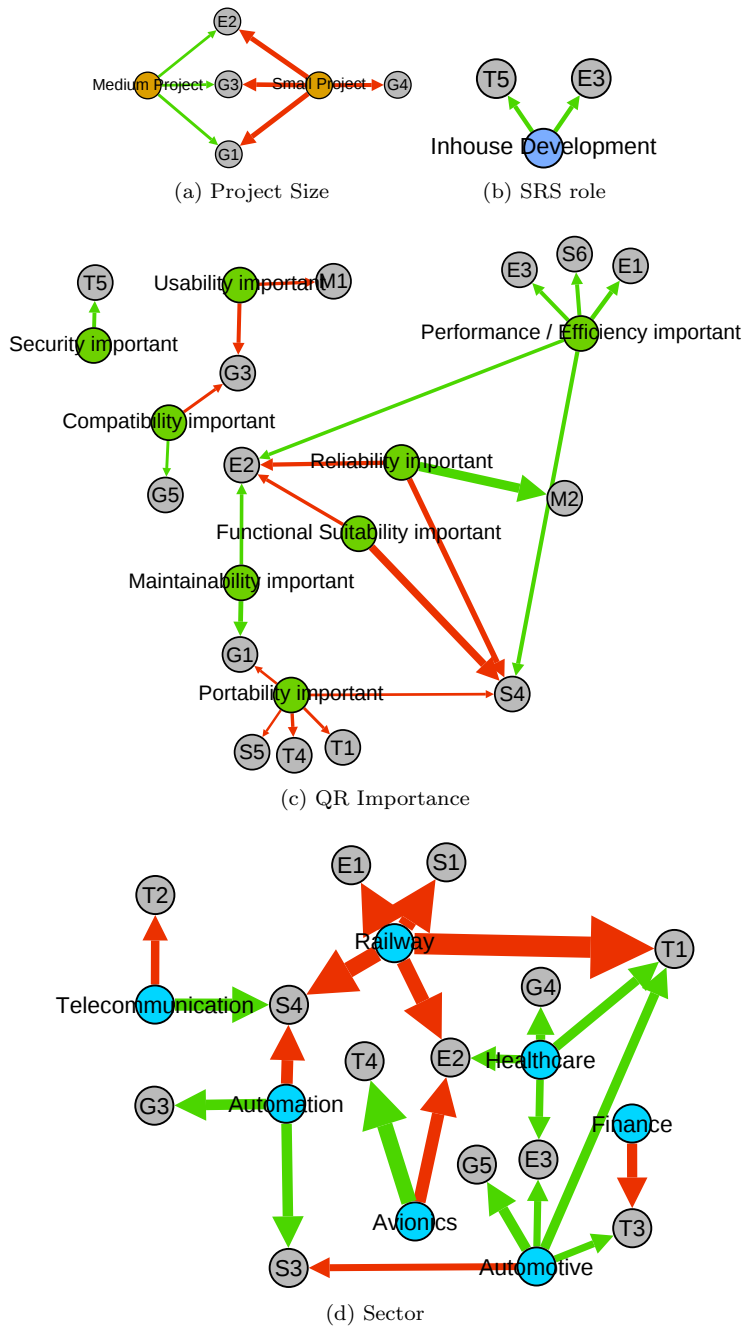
E2
Medium Project
G3
Small Project
G4
G1
(a) Project Size

T5
E3
Inhouse Development
(b) SRS role

T5
Security important
Usability important
M1
G3
Compatibility important
G5
E3
S6
E1
Performance / Efficiency important
E2
Reliability important
M2
Functional Suitability important
Maintainability important
G1
Portability important
S4
S5
T4
T1
(c) QR Importance

E1
S1
T2
Railway
T1
Telecommunication
S4
G4
T4
E2
Healthcare
G3
Automation
Finance
G5
E3
Avionics
T3
S3
Automotive
(d) Sector